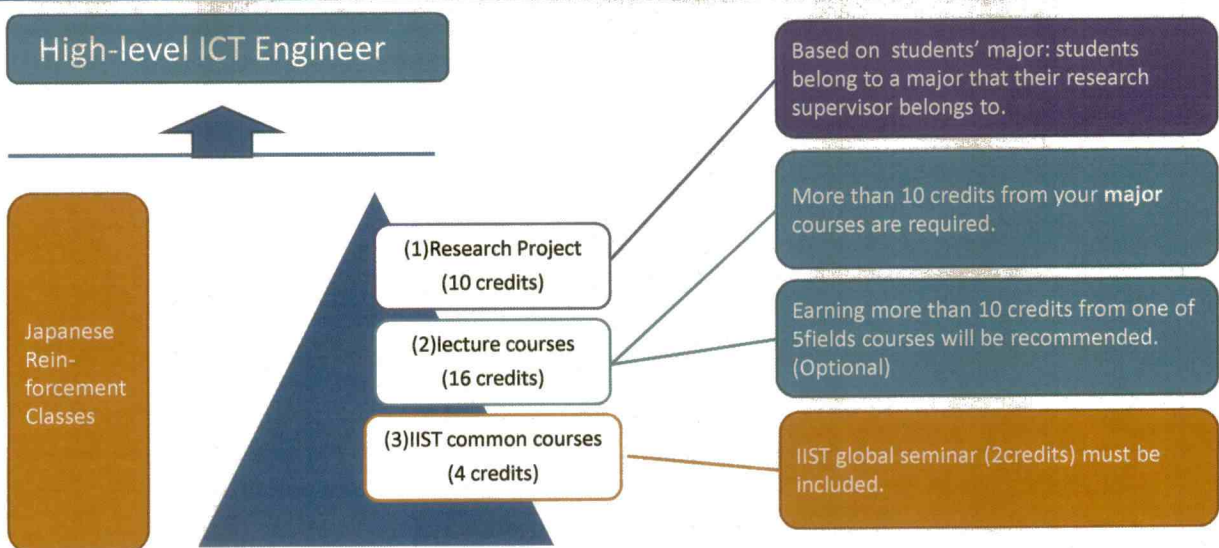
High-level ICT Engineer

Japanese Reinforcement Classes

(1)Research Project
(10 credits)

(2)lecture courses
(16 credits)

(3)IIST common courses
(4 credits)

Based on students' major: students belong to a major that their research supervisor belongs to.

More than 10 credits from your **major** courses are required.

Earning more than 10 credits from one of 5fields courses will be recommended. (Optional)

IIST global seminar (2credits) must be included.